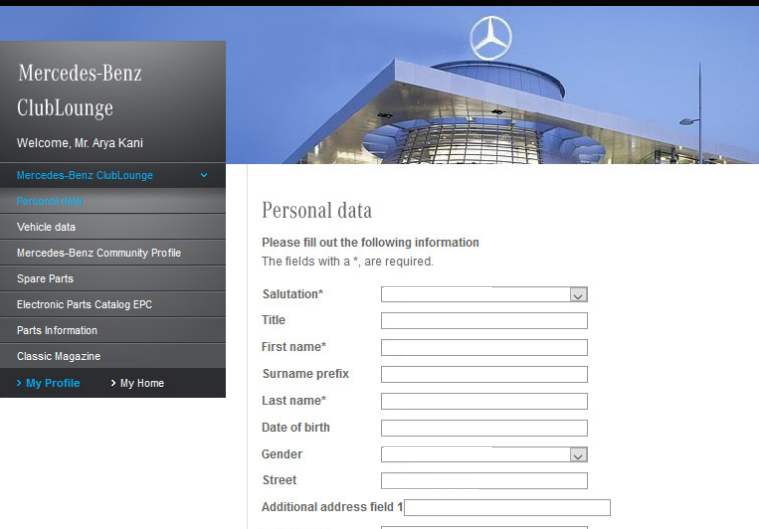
Mercedes-Benz ClubLounge

Welcome, Mr. Arya Kani

Mercedes-Benz ClubLounge

Personal data

Vehicle data

Mercedes-Benz Community Profile

Spare Parts

Electronic Parts Catalog EPC

Parts Information

Classic Magazine

› My Profile › My Home

Personal data

Please fill out the following information
The fields with a *, are required.

Salutation*

Title

First name*

Surname prefix

Last name*

Date of birth

Gender

Street

Additional address field 1